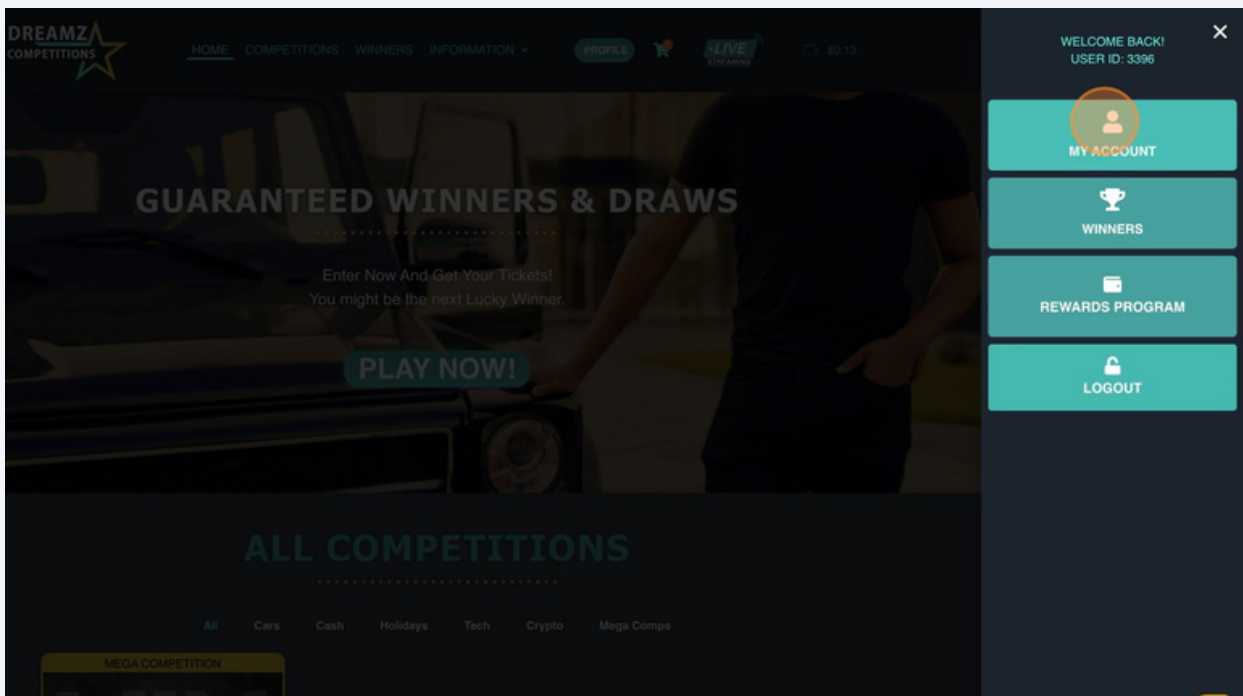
DREAMZ COMPETITIONS

HOME COMPETITIONS WINNERS INFORMATION PROFILE LIVE STREAMING $0.13

GUARANTEED WINNERS & DRAWS

Enter Now And Get Your Tickets!
You might be the next Lucky Winner.

PLAY NOW!

ALL COMPETITIONS

All Cars Cash Holidays Tech Crypto Mega Comps

MEGA COMPETITION

WELCOME BACK!
USER ID: 3396

×

MY ACCOUNT

WINNERS

REWARDS PROGRAM

LOGOUT